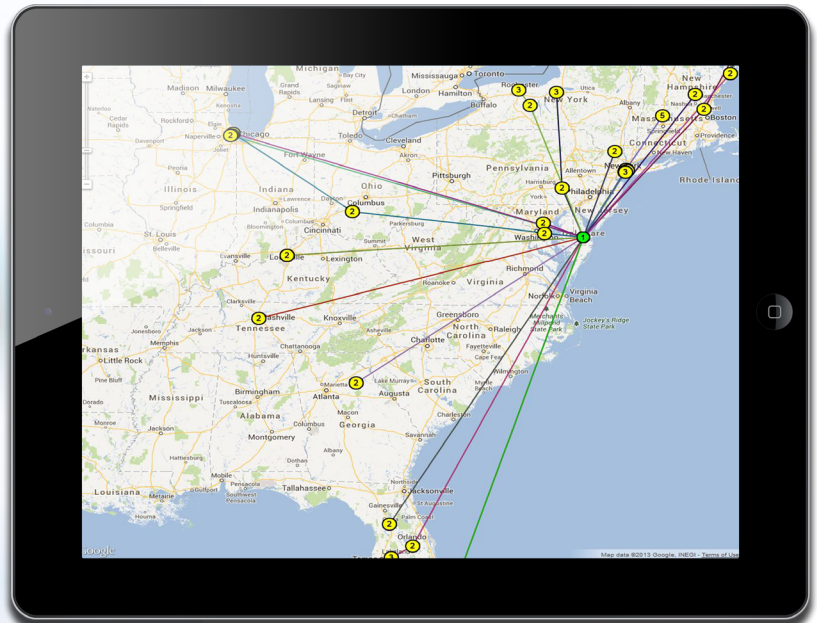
Michigan
Mississauga
Toronto
Madison
Grand Rapids
Lansing
Flint
London
Rochester
Buffalo
New York
New Hampshire
Cedar Rapids
Milwaukee
Detroit
Albany
Nashua
Boston
Naperville
Chicago
Toledo
Cleveland
Massachusetts
Providence
Davenport
Akron
Connecticut
New Haven
Peoria
Fort Wayne
Pennsylvania
Allentown
New York
Rhode Island
Illinois
Indiana
Ohio
Pittsburgh
Harrisburg
Philadelphia
Springfield
Columbus
Dayton
Maryland
New Jersey
Indianapolis
Cincinnati
Parkersburg
St. Louis
Belleville
Washington
Delaware
West Virginia
Evansville
Louisville
Lexington
Kentucky
Richmond
Roanoke
Virginia
Clarksville
Nashville
Knoxville
Norfolk
Virginia Beach
Tennessee
Greensboro
Raleigh
North Carolina
Jockey's Ridge State Park
Memphis
Asheville
Charlotte
Fayetteville
Arkansas
Little Rock
Chattanooga
Wilmington
Pine Bluff
Huntsville
Marietta
Lake Murray
South Carolina
Birmingham
Atlanta
Augusta
Myrtle Beach
Mississippi
Tuscaloosa
Alabama
Macon
Georgia
Charleston
Jackson
Montgomery
Savannah
Hattiesburg
Mobile
Tallahassee
Louisiana
Baton Rouge
Gulfport
Jacksonville
Houma
Gainesville
Palm Coast
Orlando
Google
Map data ©2013 Google, INEGI - Terms of Use
1
2
3
5